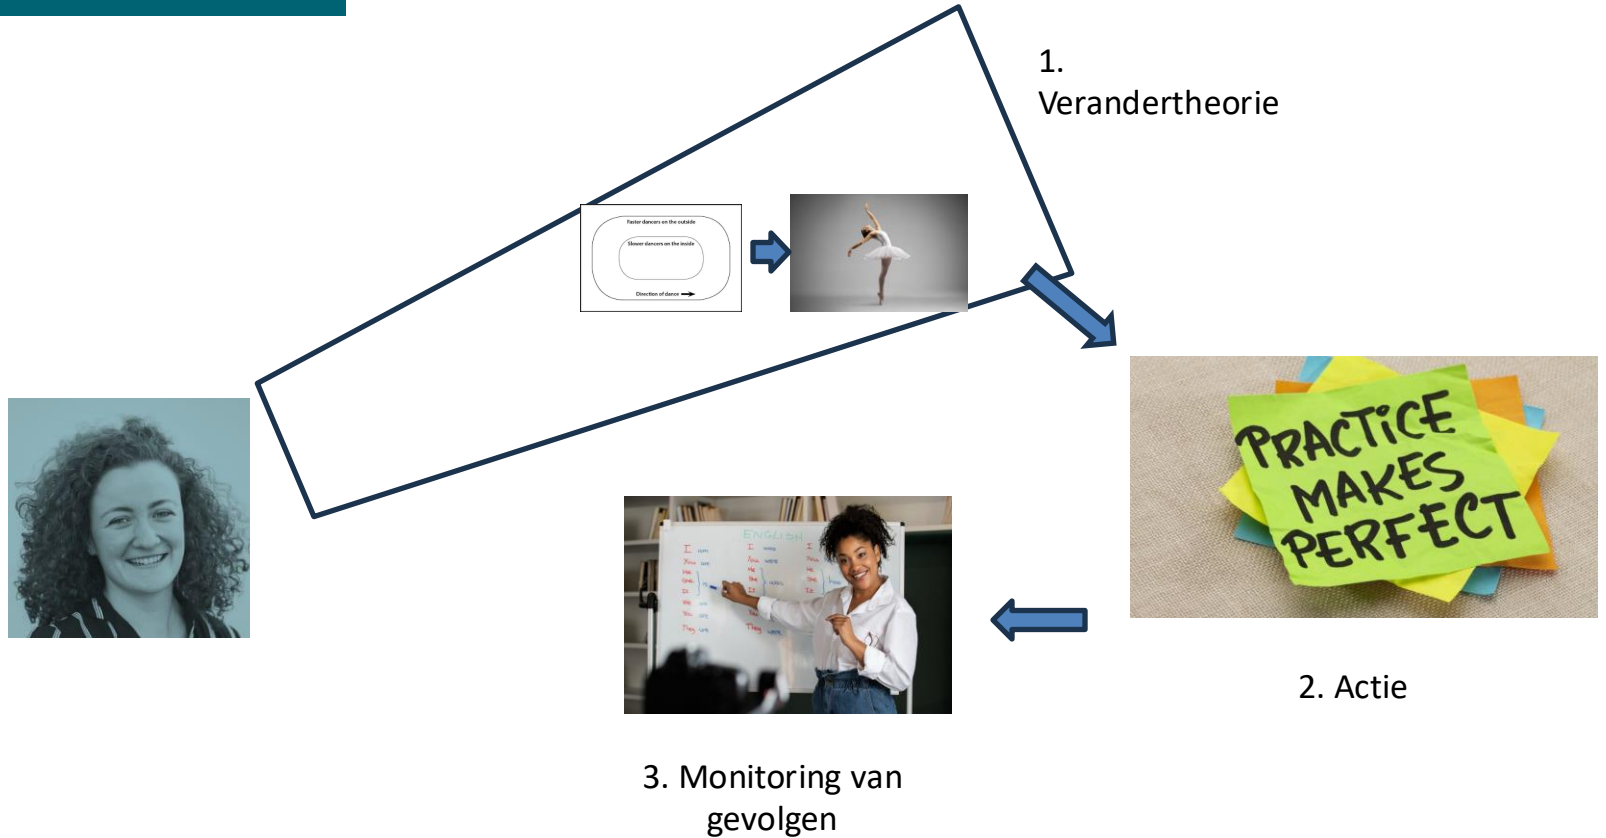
1.
Verandertheorie

Faster dancers on the outside

Slower dancers on the inside

Direction of dance

PRACTICE MAKES PERFECT

2. Actie

ENGLISH

I am
You are
He
She is
It
We are
You are
They are

I was
You were
He
She was
It
We were
You were
They were

3. Monitoring van gevolgen